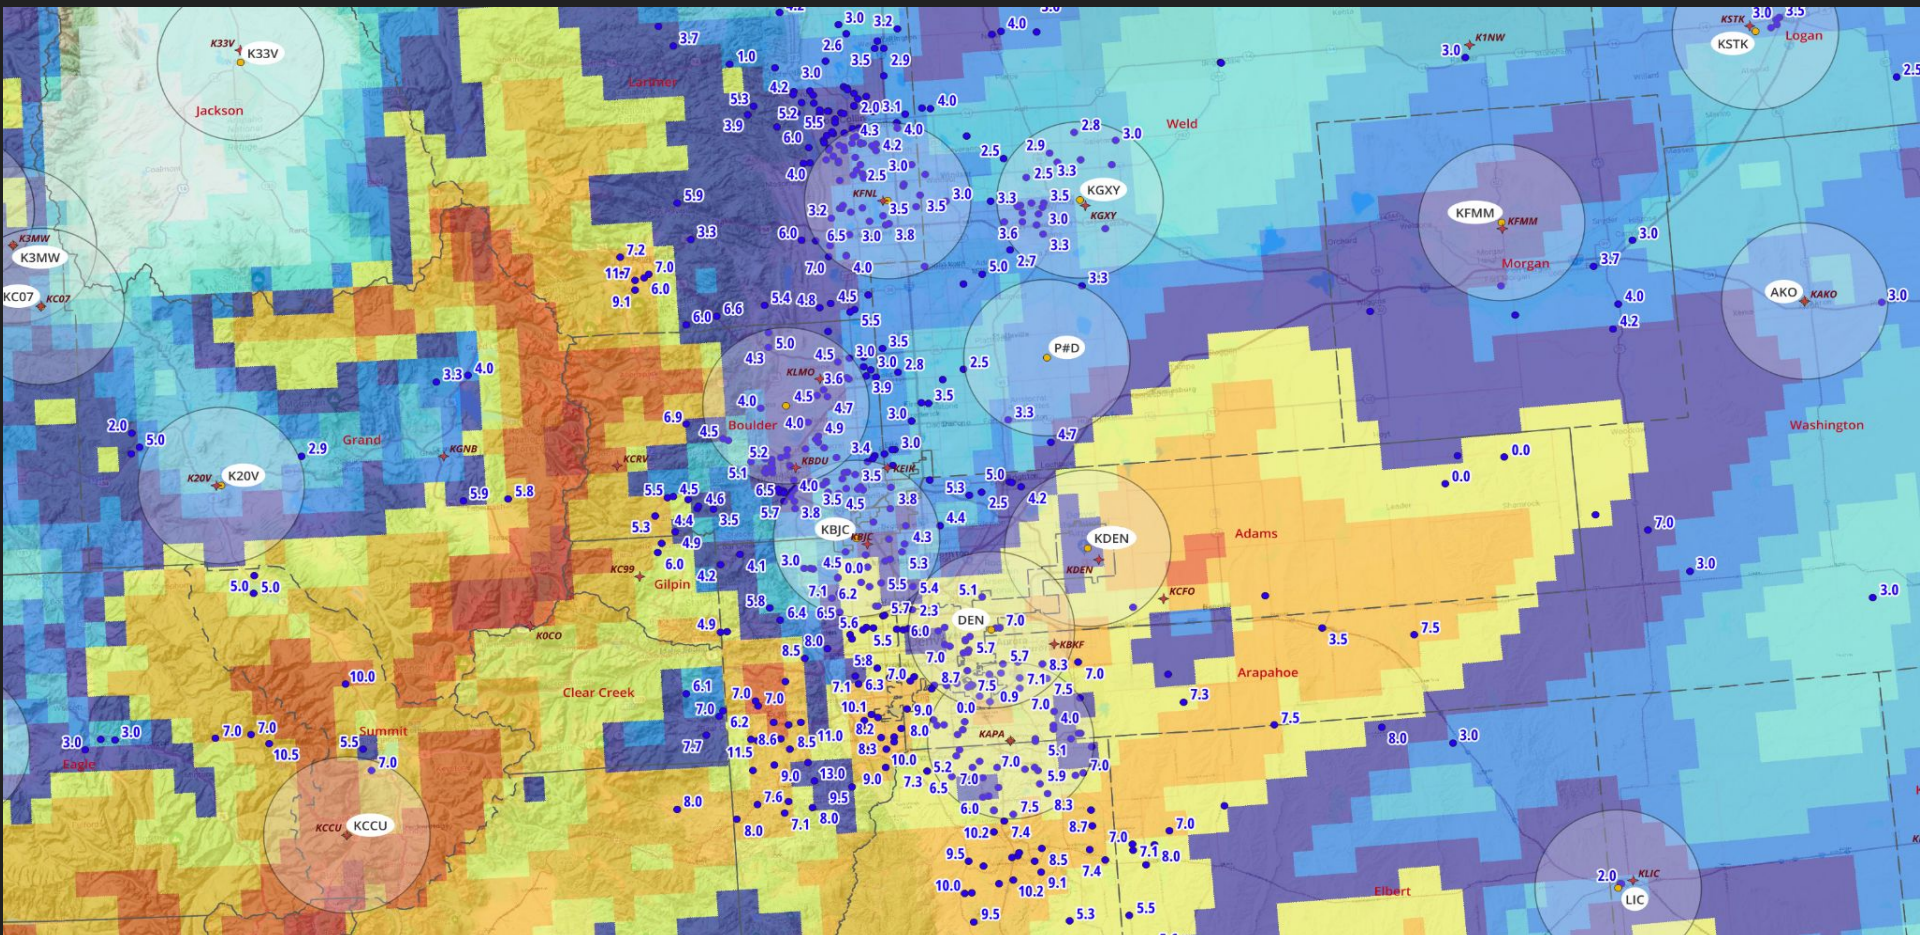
K33V K33V
Jackson
Larimer
Weld
K1NW KSTK KSTK Logan
KFMM KFMM
Morgan
K3MW K3MW
KC07 KC07
KFNL
KGXY KGXY
P#D
AKO KAKO
Washington
Boulder KLMO
Grand KGNB
K20V K20V
KCRV
KBDU KEIK
KBJC KBJC
KDEN KDEN
Adams
KCFO
KC99 Gilpin
KOCO
DEN
KBKF
Arapahoe
Clear Creek
Summit
Eagle
KCCU KCCU
KAPA
Elbert
KLIC LIC
3.0 3.2 3.7 1.0 2.6 3.5 2.9 3.0 4.0 3.0 2.5 4.2 5.3 5.2 2.0 3.1 4.0 3.9 5.5 4.3 4.0 6.0 4.2 2.8 3.0 2.5 2.9 3.3 3.0 2.5 4.0 3.0 5.9 3.2 3.5 3.5 3.0 3.3 3.5 3.0 3.0 3.3 6.0 6.5 3.0 3.8 3.6 3.3 7.2 7.0 4.0 5.0 2.7 3.3 11.7 6.0 7.0 9.1 6.0 6.6 5.4 4.8 4.5 5.5 3.7 4.0 4.2 3.0
5.0 3.5 4.3 4.5 3.0 3.0 2.8 2.5 3.6 3.9 3.3 4.0 4.0 4.5 4.7 3.5 6.9 4.5 4.0 4.9 3.0 3.3 2.0 5.0 2.9 5.2 3.4 3.0 4.7 5.1 3.5 5.0 5.9 5.8 5.5 4.5 6.5 4.0 5.3 4.2 0.0 0.0 4.6 3.8 3.5 4.5 3.8 2.5 5.3 4.4 5.7 4.4 3.5 4.3 4.4 7.0 4.9 3.0 4.5 0.0 5.3 6.0 4.1 4.2 7.1 6.2 5.5 5.4 5.1 3.0 3.0 5.0 5.0 5.8 6.4 6.5 5.6 5.7 2.3 7.0 4.9 6.0 8.0 5.5 3.5 7.5 8.5 5.8 7.0 5.7 5.7 8.3 10.0 6.1 7.0 7.0 7.1 6.3 8.7 7.5 7.1 7.0 7.0 7.5 0.9 7.3 7.5 10.1 9.0 0.0 7.0 4.0 8.0 3.0 3.0 7.0 7.0 6.2 8.2 8.0 3.0 3.0 10.5 5.5 8.6 8.5 11.0 7.0 7.7 11.5 8.3 10.0 5.1 7.0 9.0 13.0 9.0 5.2 7.0 5.9 8.0 7.6 9.5 7.3 6.5 7.0 8.0 7.1 8.0 6.0 7.5 8.3 10.2 7.4 8.7 7.0 7.0 9.5 8.5 7.1 8.0 7.4 10.0 9.1 10.2 2.0 9.5 5.3 5.5